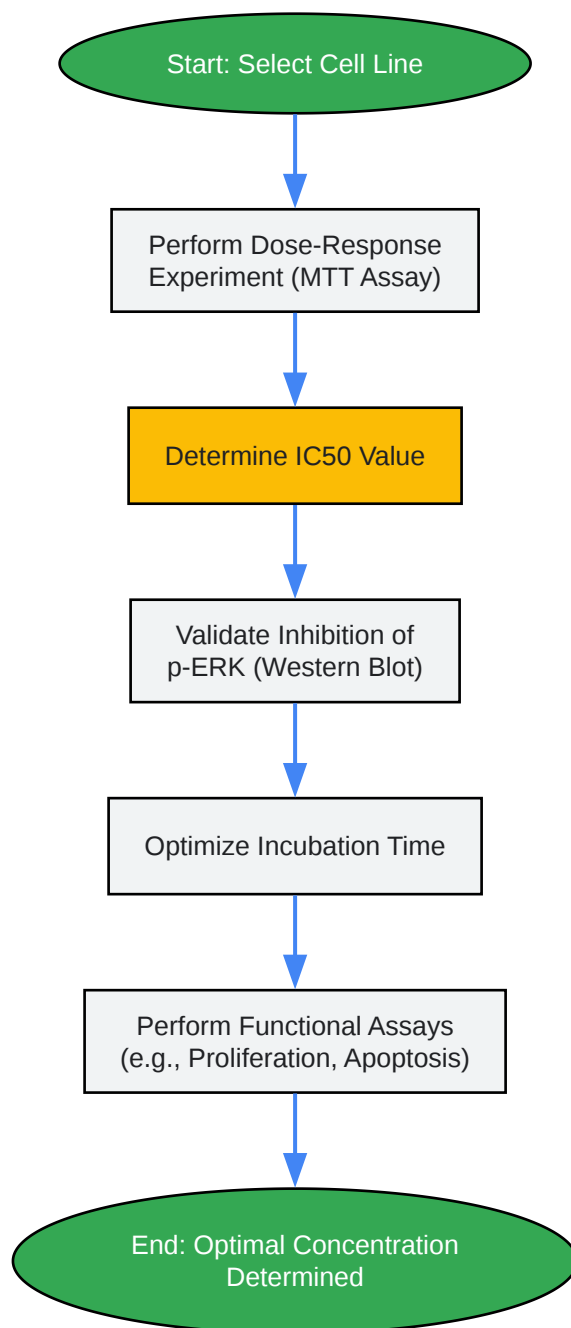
Start: Select Cell Line

Perform Dose-Response Experiment (MTT Assay)

Determine IC50 Value

Validate Inhibition of p-ERK (Western Blot)

Optimize Incubation Time

Perform Functional Assays (e.g., Proliferation, Apoptosis)

End: Optimal Concentration Determined